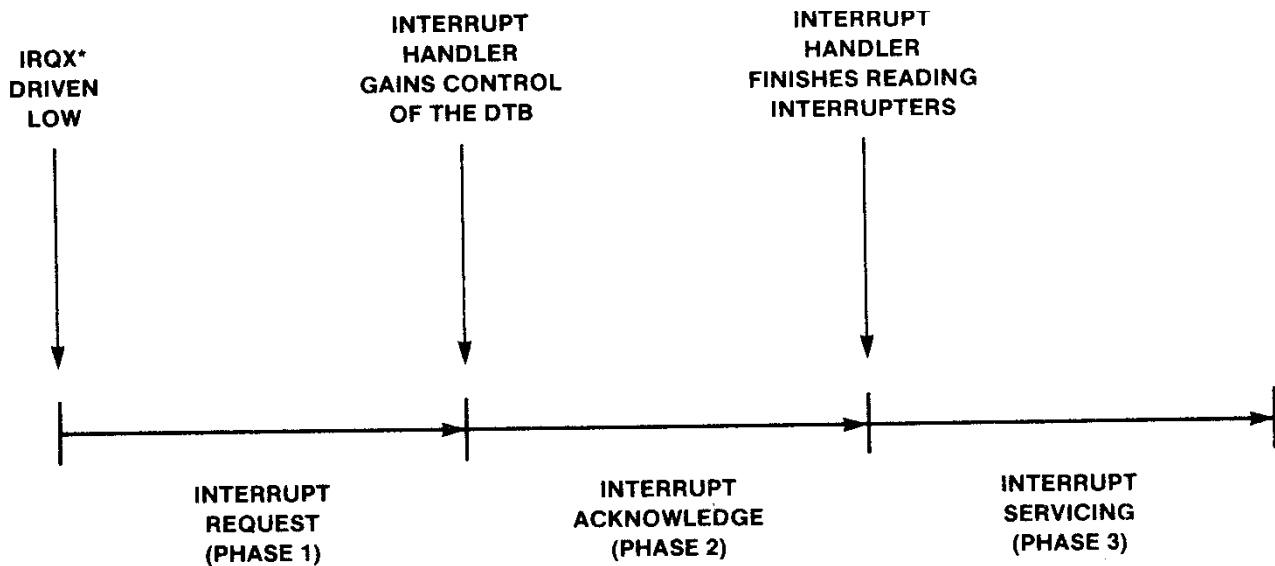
IRQX*
DRIVEN
LOW

INTERRUPT
HANDLER
GAINS CONTROL
OF THE DTB

INTERRUPT
HANDLER
FINISHES READING
INTERRUPTERS

INTERRUPT
REQUEST
(PHASE 1)

INTERRUPT
ACKNOWLEDGE
(PHASE 2)

INTERRUPT
SERVICING
(PHASE 3)